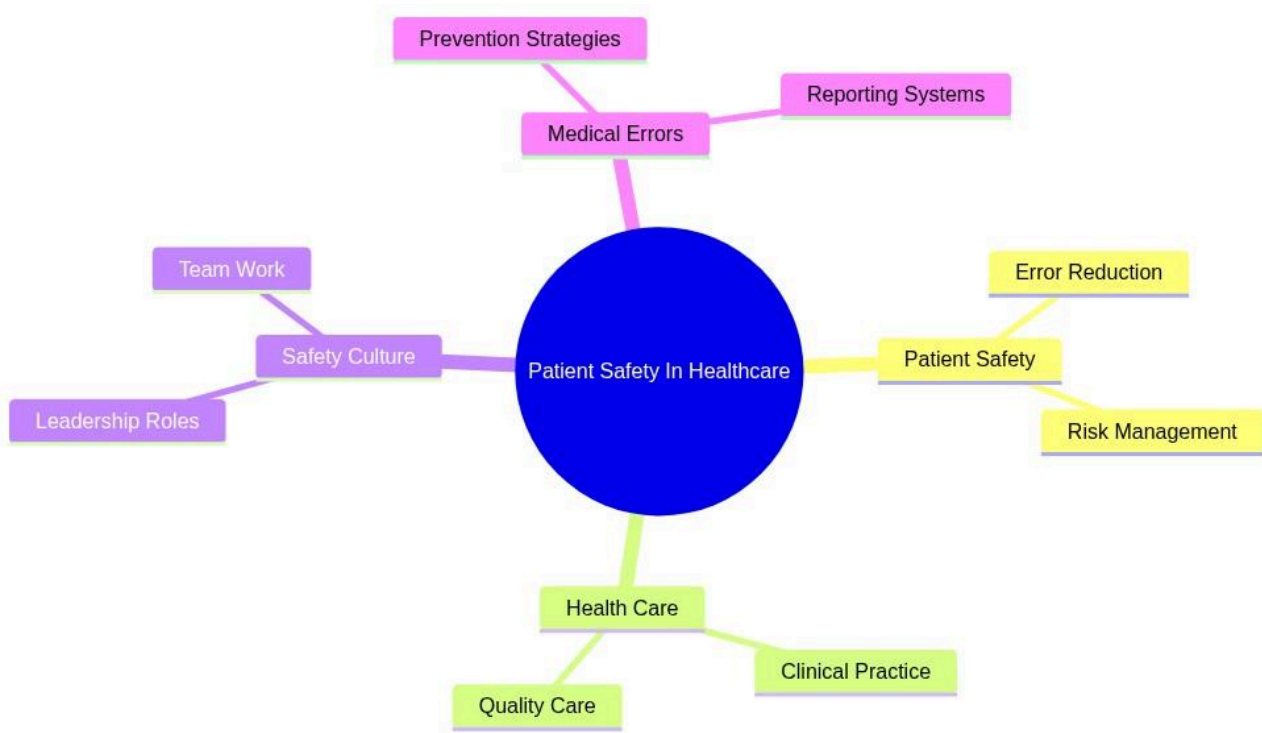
Prevention Strategies

Reporting Systems

Medical Errors

Team Work

Error Reduction

Safety Culture

Patient Safety In Healthcare

Patient Safety

Leadership Roles

Risk Management

Health Care

Clinical Practice

Quality Care